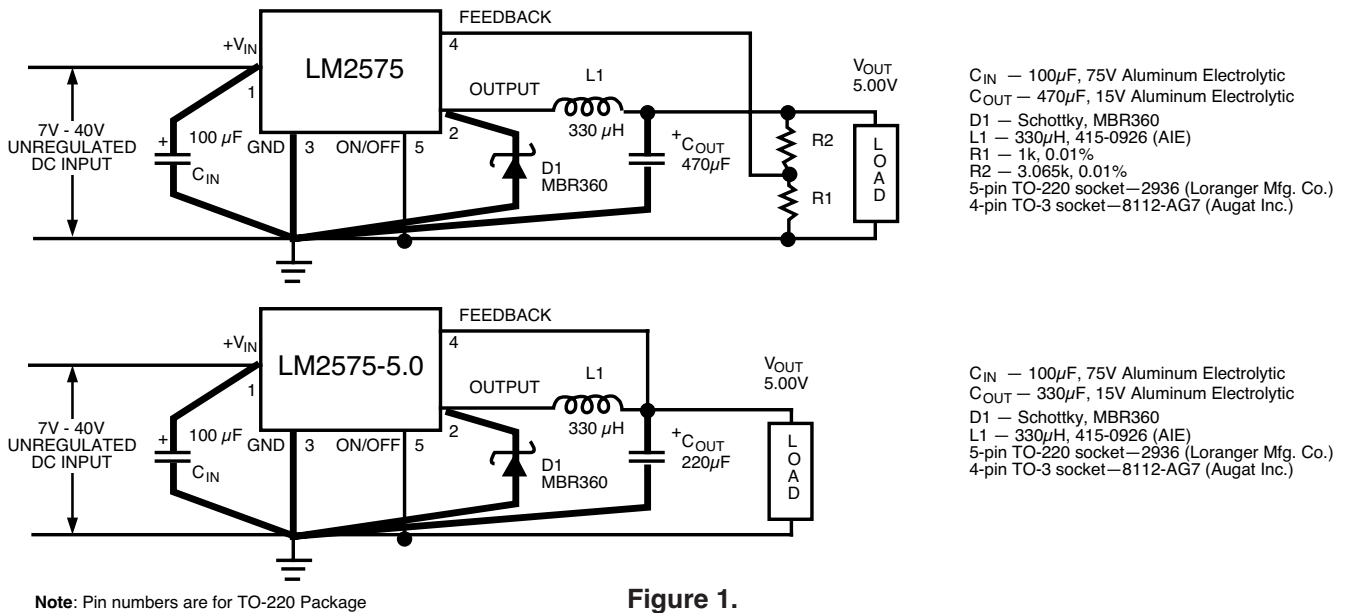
FEEDBACK

$+V_{IN}$

LM2575

4

1

OUTPUT

L1

$V_{OUT}$
5.00V

7V - 40V
UNREGULATED
DC INPUT

+

100 $\mu$F

$C_{IN}$

GND

3

ON/OFF

5

2

330 $\mu$H

D1
MBR360

$+C_{OUT}$
470$\mu$F

R2

R1

L
O
A
D

$C_{IN}$ — 100$\mu$F, 75V Aluminum Electrolytic
$C_{OUT}$ — 470$\mu$F, 15V Aluminum Electrolytic
D1 — Schottky, MBR360
L1 — 330$\mu$H, 415-0926 (AIE)
R1 — 1k, 0.01%
R2 — 3.065k, 0.01%
5-pin TO-220 socket—2936 (Loranger Mfg. Co.)
4-pin TO-3 socket—8112-AG7 (Augat Inc.)

FEEDBACK

$+V_{IN}$

LM2575-5.0

4

1

OUTPUT

L1

$V_{OUT}$
5.00V

7V - 40V
UNREGULATED
DC INPUT

+

100 $\mu$F

$C_{IN}$

GND

3

ON/OFF

5

2

330 $\mu$H

D1
MBR360

$+C_{OUT}$
220$\mu$F

L
O
A
D

$C_{IN}$ — 100$\mu$F, 75V Aluminum Electrolytic
$C_{OUT}$ — 330$\mu$F, 15V Aluminum Electrolytic
D1 — Schottky, MBR360
L1 — 330$\mu$H, 415-0926 (AIE)
5-pin TO-220 socket—2936 (Loranger Mfg. Co.)
4-pin TO-3 socket—8112-AG7 (Augat Inc.)

**Note**: Pin numbers are for TO-220 Package

**Figure 1.**